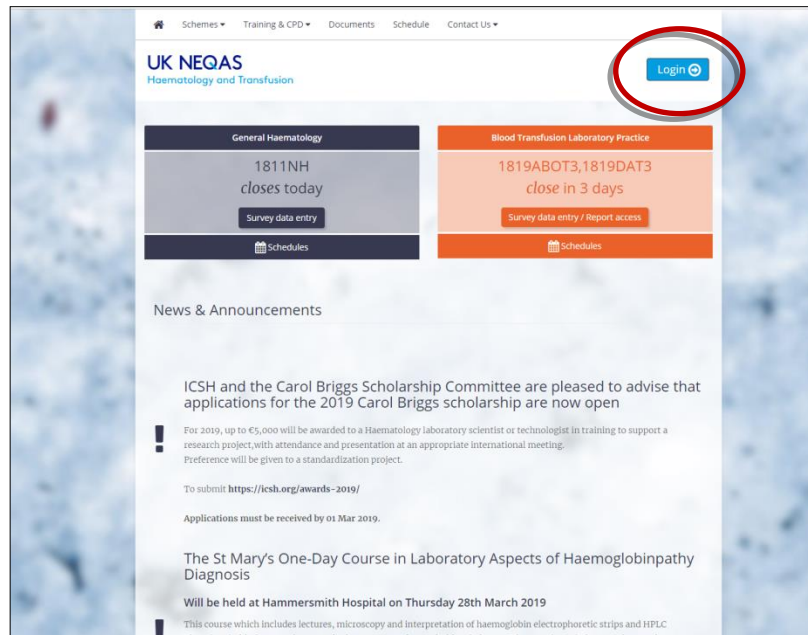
Schemes ▾ Training & CPD ▾ Documents Schedule Contact Us ▾

UK NEQAS
Haematology and Transfusion

Login

General Haematology

1811NH
closes today

Survey data entry

Schedules

Blood Transfusion Laboratory Practice

1819ABOT3,1819DAT3
close in 3 days

Survey data entry / Report access

Schedules

News & Announcements

ICSH and the Carol Briggs Scholarship Committee are pleased to advise that applications for the 2019 Carol Briggs scholarship are now open

For 2019, up to €5,000 will be awarded to a Haematology laboratory scientist or technologist in training to support a research project,with attendance and presentation at an appropriate international meeting.
Preference will be given to a standardization project.

To submit https://icsh.org/awards-2019/

Applications must be received by 01 Mar 2019.

The St Mary's One-Day Course in Laboratory Aspects of Haemoglobinpathy Diagnosis

Will be held at Hammersmith Hospital on Thursday 28th March 2019

This course which includes lectures, microscopy and interpretation of haemoglobin electrophoretic strips and HPLC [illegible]